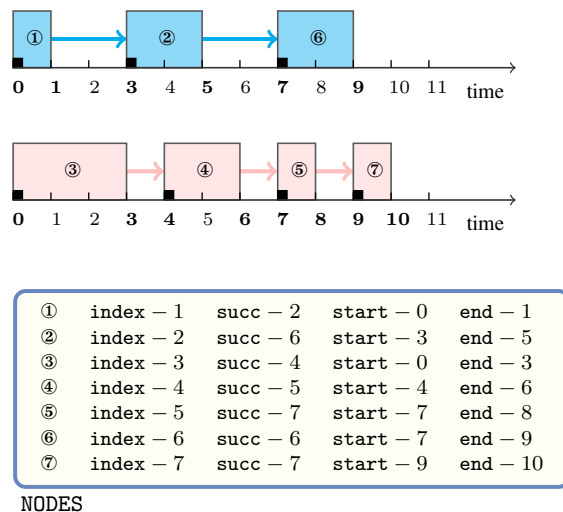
①
②
⑥
0 1 2 3 4 5 6 7 8 9 10 11 time

③
④
⑤
⑦
0 1 2 3 4 5 6 7 8 9 10 11 time

| | | | | |
|---|---|---|---|---|
| ① | index − 1 | succ − 2 | start − 0 | end − 1 |
| ② | index − 2 | succ − 6 | start − 3 | end − 5 |
| ③ | index − 3 | succ − 4 | start − 0 | end − 3 |
| ④ | index − 4 | succ − 5 | start − 4 | end − 6 |
| ⑤ | index − 5 | succ − 7 | start − 7 | end − 8 |
| ⑥ | index − 6 | succ − 6 | start − 7 | end − 9 |
| ⑦ | index − 7 | succ − 7 | start − 9 | end − 10 |

NODES